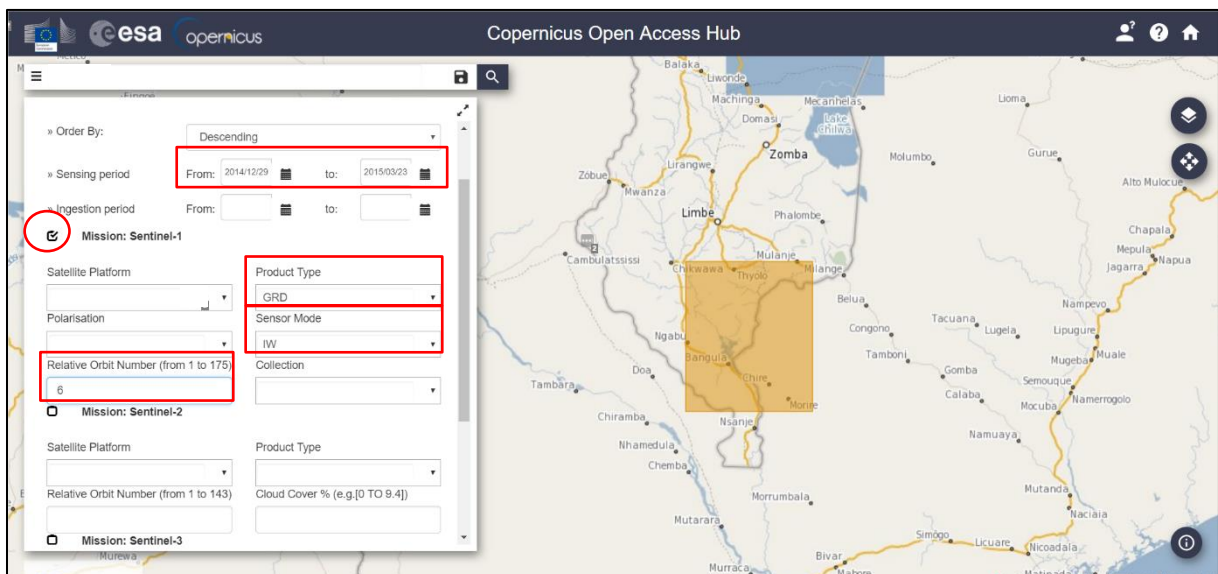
esa opernicus

Copernicus Open Access Hub

» Order By: Descending

» Sensing period From: 2014/12/29 to: 2015/03/23

» Ingestion period From: to:

Mission: Sentinel-1

Satellite Platform

Product Type

GRD

Polarisation

Sensor Mode

IW

Relative Orbit Number (from 1 to 175)

6

Collection

Mission: Sentinel-2

Satellite Platform

Product Type

Relative Orbit Number (from 1 to 143)

Cloud Cover % (e.g.[0 TO 9.4])

Mission: Sentinel-3

Balaka
Liwonde
Machinga
Mecanhelas
Domasi
Lake Chilwa
Zomba
Lirangwe
Zóbue
Mwanza
Limbe
Phalombe
Cambulatsissi
Chikwawa
Thyolo
Mulanje
Milange
Ngabu
Bangula
Chire
Morire
Doa
Tambara
Chiramba
Nsanje
Nhamedula
Chemba
Morrumbala
Mutarara
Murewa
Mutarara
Bivar
Murraca
Mabore
Lioma
Molumbo
Gurue
Alto Molocue
Chapala
Mepula
Jagarra
Napua
Nampevo
Belua
Congono
Tacuana
Lugela
Lipugure
Tamboni
Mugeba
Muale
Gomba
Semouque
Calaba
Mocuba
Namerrogolo
Namuaya
Mutanda
Naciaia
Simogo
Licuare
Nicoadala